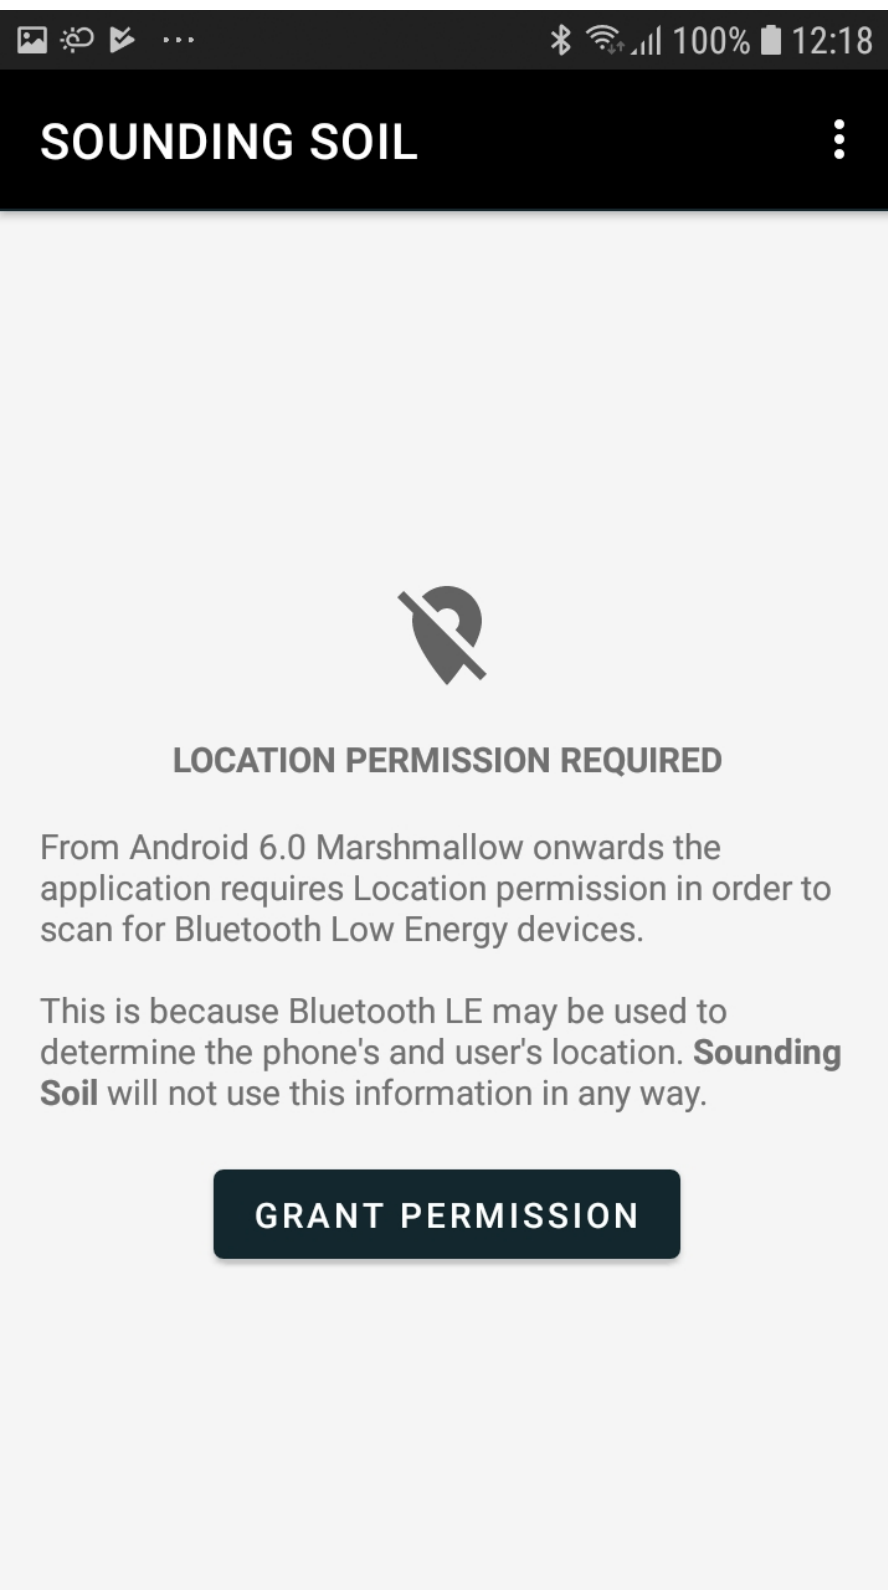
100% 12:18

SOUNDING SOIL

LOCATION PERMISSION REQUIRED

From Android 6.0 Marshmallow onwards the application requires Location permission in order to scan for Bluetooth Low Energy devices.

This is because Bluetooth LE may be used to determine the phone's and user's location. **Sounding Soil** will not use this information in any way.

GRANT PERMISSION